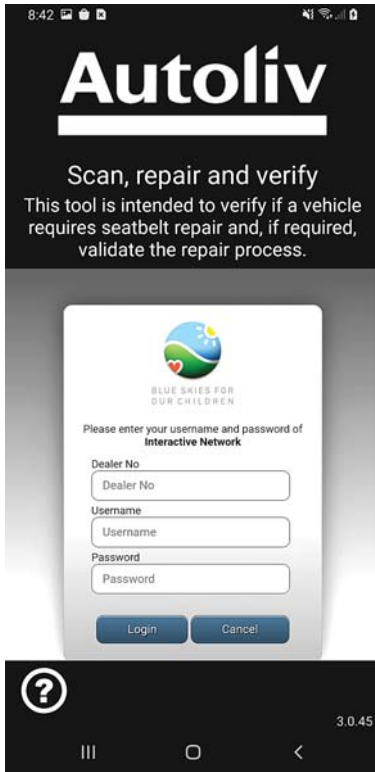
8:42

Autoliv

Scan, repair and verify

This tool is intended to verify if a vehicle requires seatbelt repair and, if required, validate the repair process.

BLUE SKIES FOR OUR CHILDREN

Please enter your username and password of **Interactive Network**

Dealer No

Dealer No

Username

Username

Password

Password

Login

Cancel

?

3.0.45